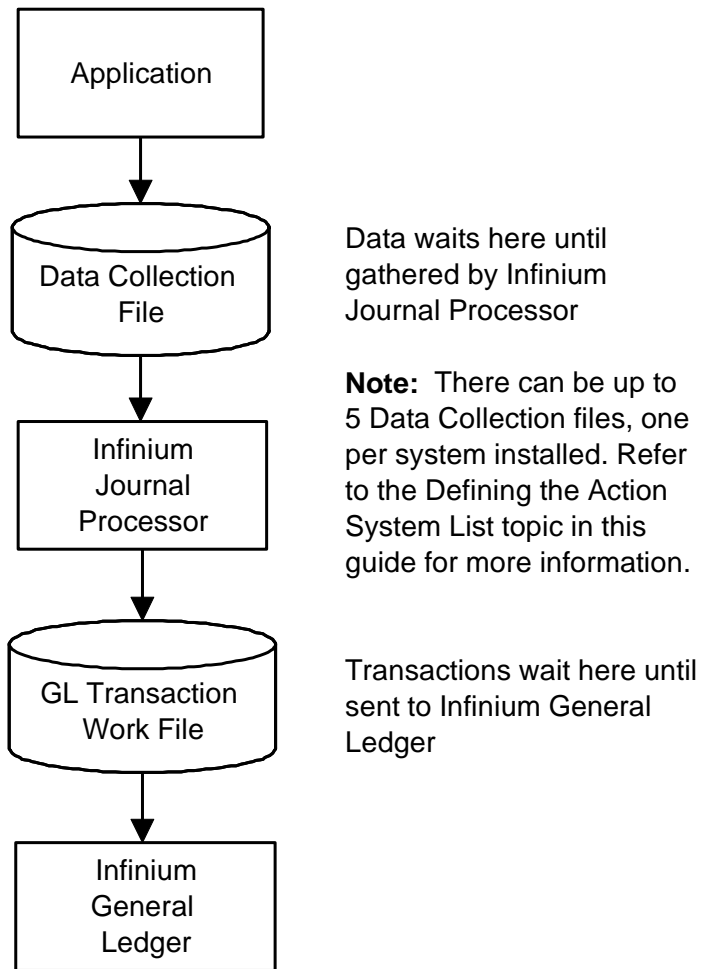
Application

Data Collection File

Data waits here until gathered by Infinium Journal Processor

**Note:** There can be up to 5 Data Collection files, one per system installed. Refer to the Defining the Action System List topic in this guide for more information.

Infinium Journal Processor

GL Transaction Work File

Transactions wait here until sent to Infinium General Ledger

Infinium General Ledger